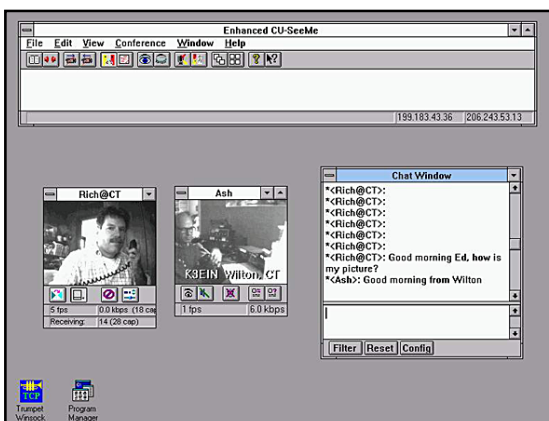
Enhanced CU-SeeMe

File Edit View Conference Window Help

199.183.43.36 206.243.53.13

Rich@CT

5 fps 0.0 kbps (18 ca

Receiving: 14 (28 cap)

Ash

K3EIN Wilton, CT

1 fps 6.0 kbps

Chat Window

*<Rich@CT>:
*<Rich@CT>:
*<Rich@CT>:
*<Rich@CT>:
*<Rich@CT>:
*<Rich@CT>:
*<Rich@CT>:
*<Rich@CT>: Good morning Ed, how is my picture?
*<Ash>: Good morning from Wilton

Filter Reset Config

TCP
Trumpet Winsock

Program Manager